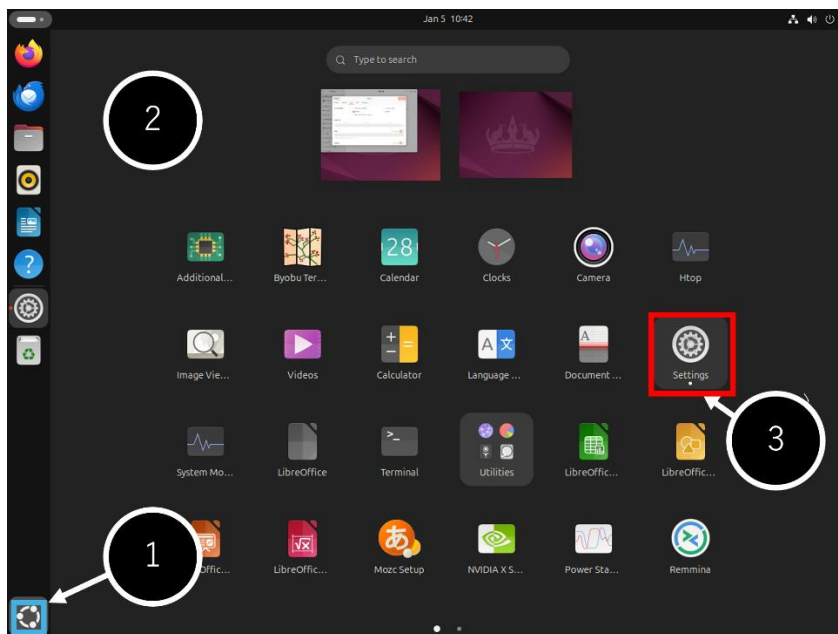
Jan 5 10:42

Type to search

2

28

Additional...
Byobu Ter...
Calendar
Clocks
Camera
Htop

Image Vie...
Videos
Calculator
Language ...
Document ...
Settings

3

System Mo...
LibreOffice
Terminal
Utilities
LibreOffic...
LibreOffic...

1

...Offic...
LibreOffic...
Mozc Setup
NVIDIA X S...
Power Sta...
Remmina